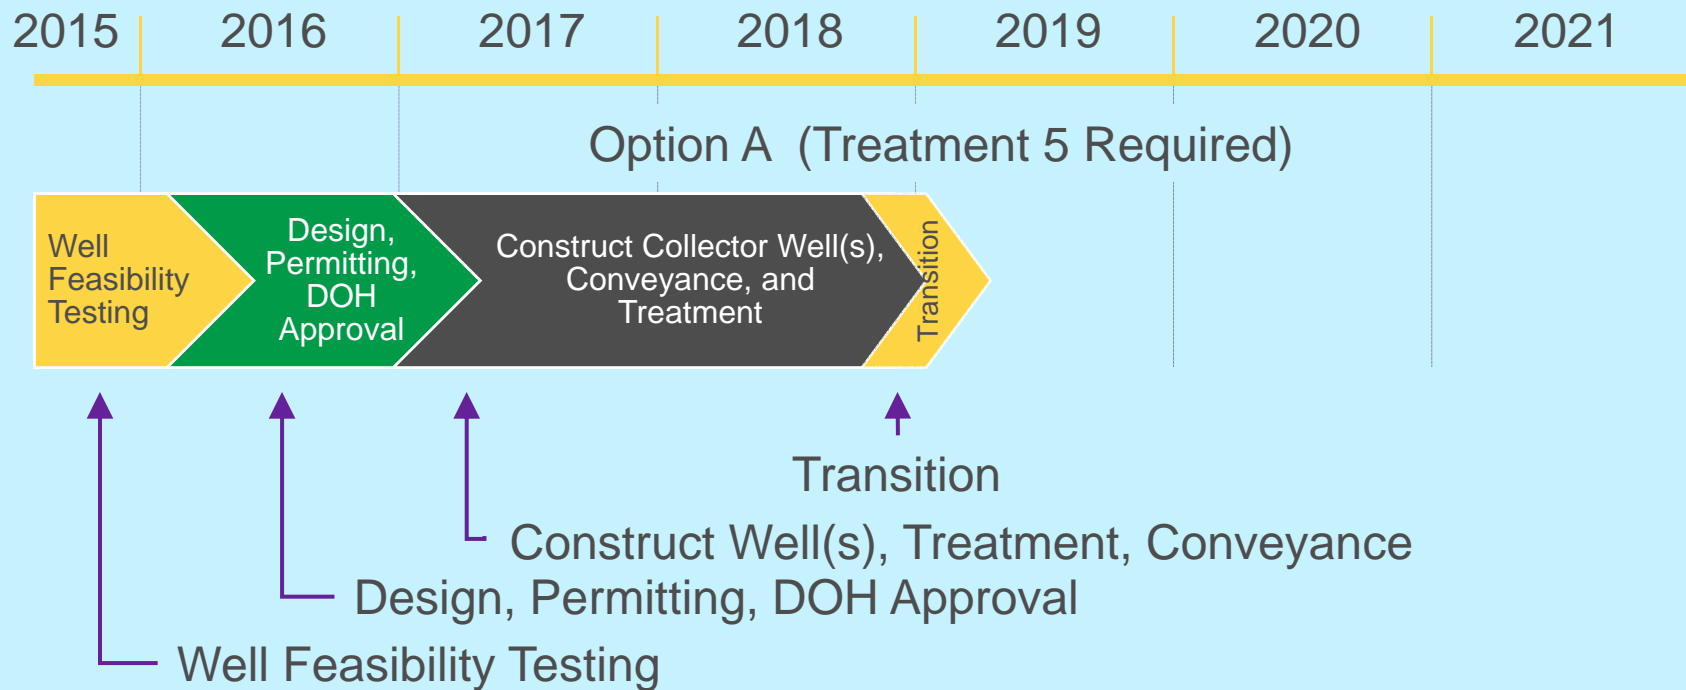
2015 2016 2017 2018 2019 2020 2021

Option A (Treatment 5 Required)

Well Feasibility Testing

Design, Permitting, DOH Approval

Construct Collector Well(s), Conveyance, and Treatment

Transition

Transition

Construct Well(s), Treatment, Conveyance

Design, Permitting, DOH Approval

Well Feasibility Testing